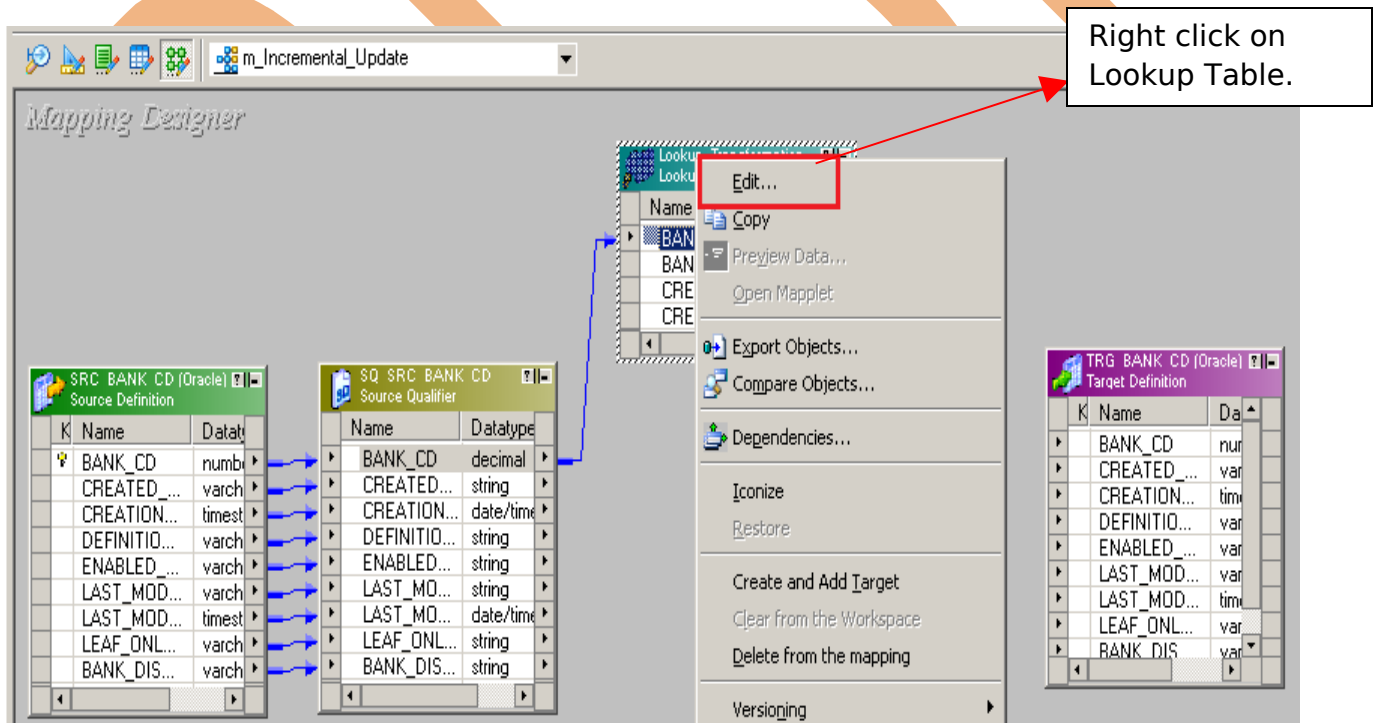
m_Incremental_Update

Right click on Lookup Table.

Mapping Designer

Looku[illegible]
Looku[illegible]

Name
BAN
BAN
CRE
CRE

Edit...
Copy
Preview Data...
Open Mapplet
Export Objects...
Compare Objects...
Dependencies...
Iconize
Restore
Create and Add Target
Clear from the Workspace
Delete from the mapping
Versioning

SRC_BANK_CD (Oracle)
Source Definition

| K | Name | Dataty |
|---|---|---|
| | BANK_CD | numb |
| | CREATED_... | varch |
| | CREATION... | timest |
| | DEFINITIO... | varch |
| | ENABLED_... | varch |
| | LAST_MOD... | varch |
| | LAST_MOD... | timest |
| | LEAF_ONL... | varch |
| | BANK_DIS... | varch |

SQ_SRC_BANK_CD
Source Qualifier

| Name | Datatype |
|---|---|
| BANK_CD | decimal |
| CREATED... | string |
| CREATION... | date/time |
| DEFINITIO... | string |
| ENABLED... | string |
| LAST_MO... | string |
| LAST_MO... | date/time |
| LEAF_ONL... | string |
| BANK_DIS... | string |

TRG_BANK_CD (Oracle)
Target Definition

| K | Name | Da |
|---|---|---|
| | BANK_CD | nur |
| | CREATED_... | var |
| | CREATION... | tim |
| | DEFINITIO... | var |
| | ENABLED_... | var |
| | LAST_MOD... | var |
| | LAST_MOD... | tim |
| | LEAF_ONL... | var |
| | BANK_DIS | var |